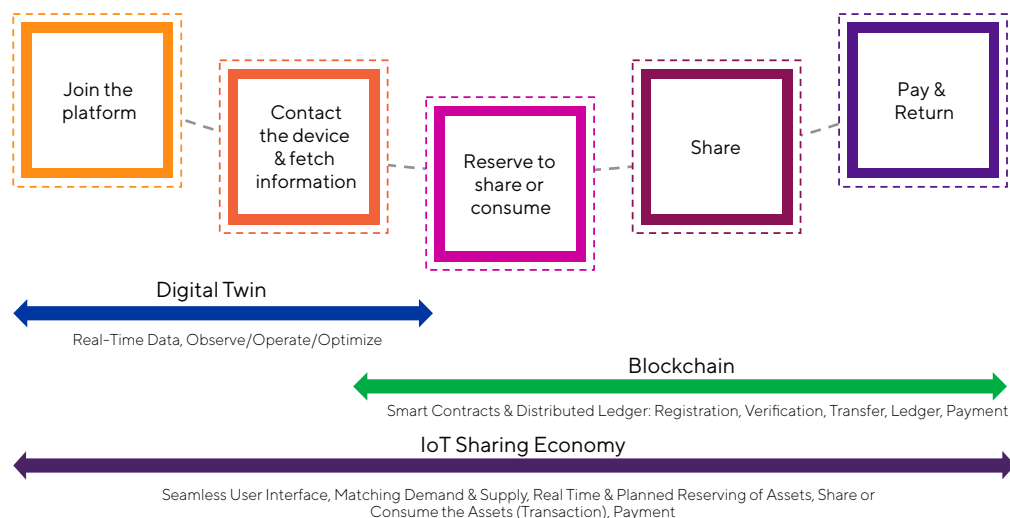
Join the platform

Contact the device & fetch information

Reserve to share or consume

Share

Pay & Return

Digital Twin

Real-Time Data, Observe/Operate/Optimize

Blockchain

Smart Contracts & Distributed Ledger: Registration, Verification, Transfer, Ledger, Payment

IoT Sharing Economy

Seamless User Interface, Matching Demand & Supply, Real Time & Planned Reserving of Assets, Share or Consume the Assets (Transaction), Payment